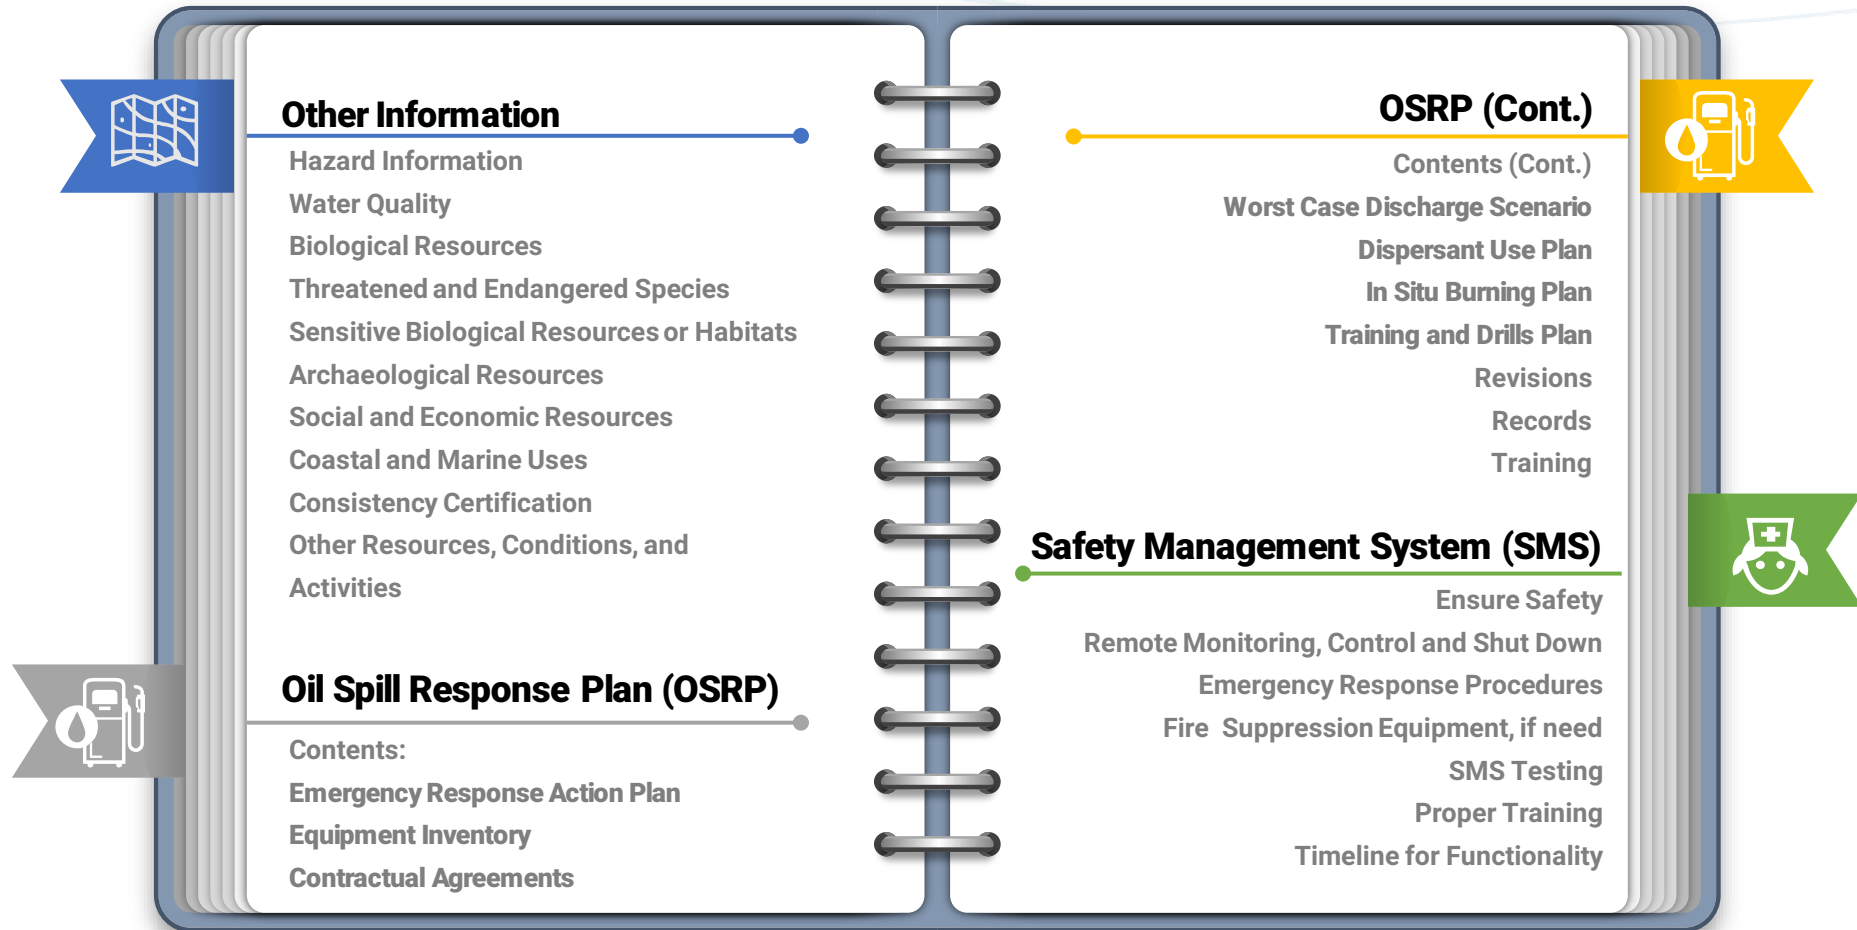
Other Information

Hazard Information
Water Quality
Biological Resources
Threatened and Endangered Species
Sensitive Biological Resources or Habitats
Archaeological Resources
Social and Economic Resources
Coastal and Marine Uses
Consistency Certification
Other Resources, Conditions, and Activities

Oil Spill Response Plan (OSRP)

Contents:
Emergency Response Action Plan
Equipment Inventory
Contractual Agreements

OSRP (Cont.)

Contents (Cont.)
Worst Case Discharge Scenario
Dispersant Use Plan
In Situ Burning Plan
Training and Drills Plan
Revisions
Records
Training

Safety Management System (SMS)

Ensure Safety
Remote Monitoring, Control and Shut Down
Emergency Response Procedures
Fire Suppression Equipment, if need
SMS Testing
Proper Training
Timeline for Functionality